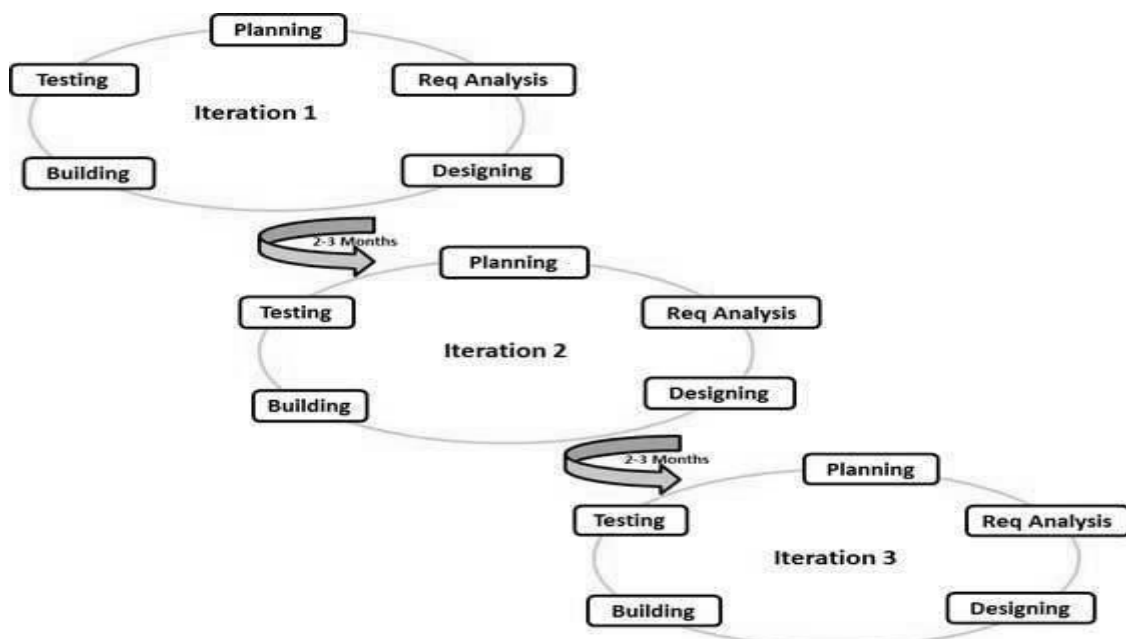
Planning

Testing

Req Analysis

Iteration 1

Building

Designing

2-3 Months

Planning

Testing

Req Analysis

Iteration 2

Building

Designing

2-3 Months

Planning

Testing

Req Analysis

Iteration 3

Building

Designing